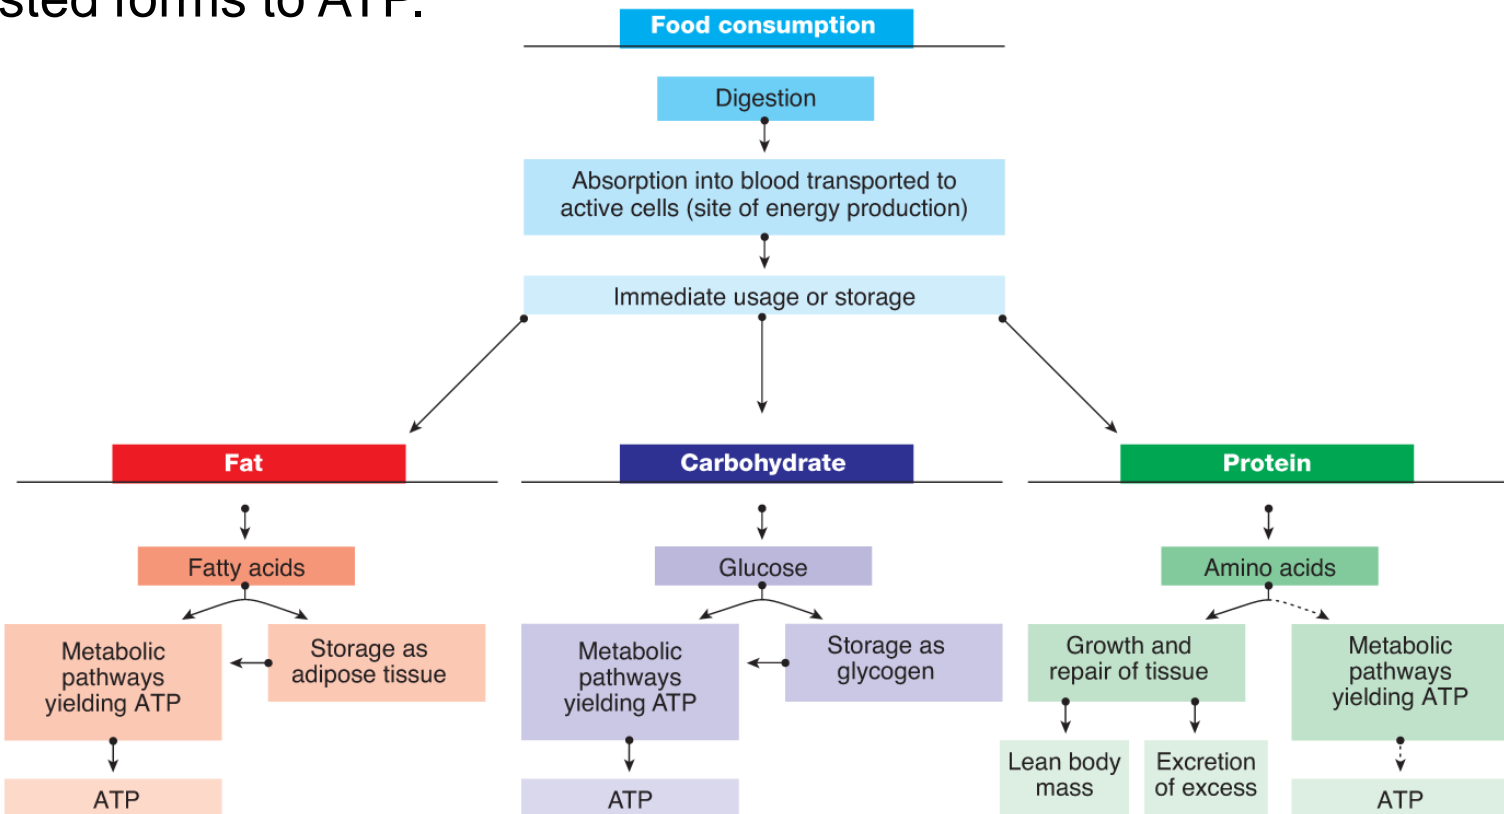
sted forms to ATP.

Food consumption

Digestion

Absorption into blood transported to active cells (site of energy production)

Immediate usage or storage

Fat

Fatty acids

Metabolic pathways yielding ATP

Storage as adipose tissue

ATP

Carbohydrate

Glucose

Metabolic pathways yielding ATP

Storage as glycogen

ATP

Protein

Amino acids

Growth and repair of tissue

Metabolic pathways yielding ATP

Lean body mass

Excretion of excess

ATP